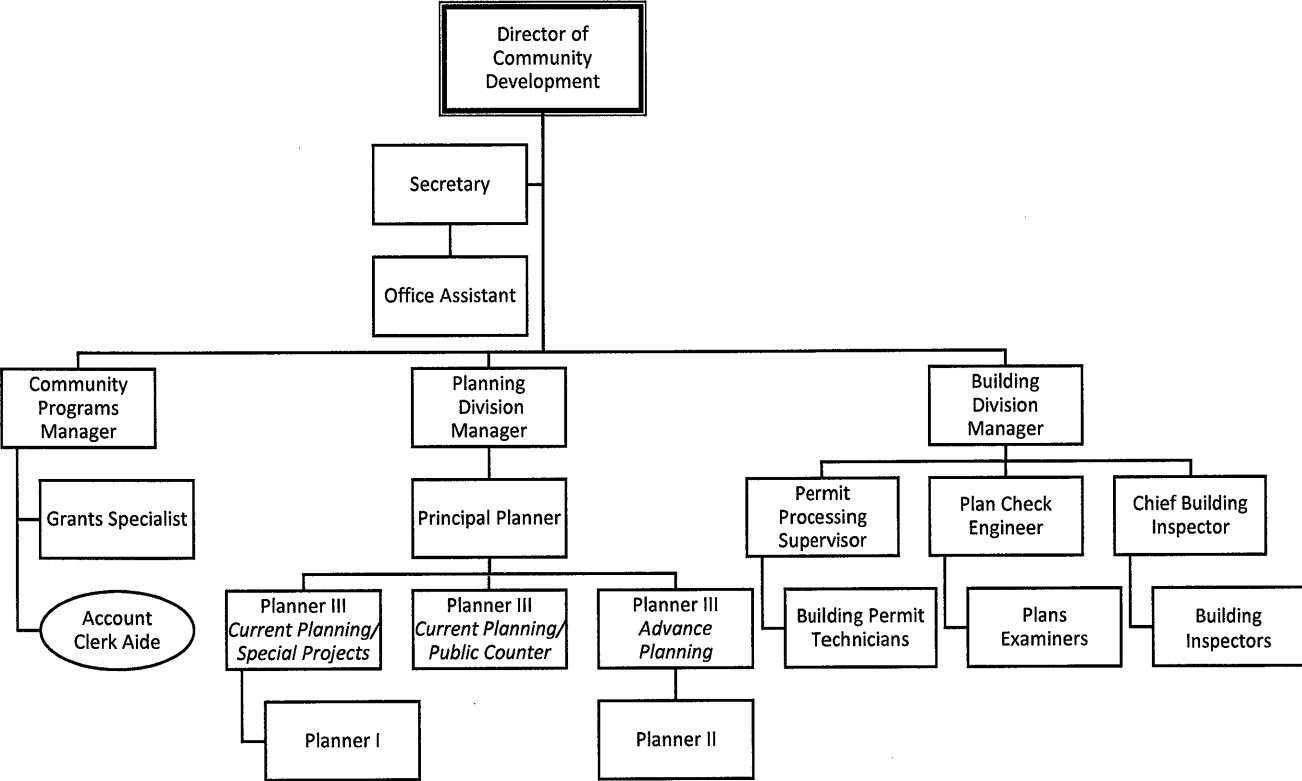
Director of Community Development

Secretary

Office Assistant

Community Programs Manager

Grants Specialist

Account Clerk Aide

Planning Division Manager

Principal Planner

Planner III
*Current Planning/ Special Projects*

Planner I

Planner III
*Current Planning/ Public Counter*

Planner III
*Advance Planning*

Planner II

Building Division Manager

Permit Processing Supervisor

Building Permit Technicians

Plan Check Engineer

Plans Examiners

Chief Building Inspector

Building Inspectors